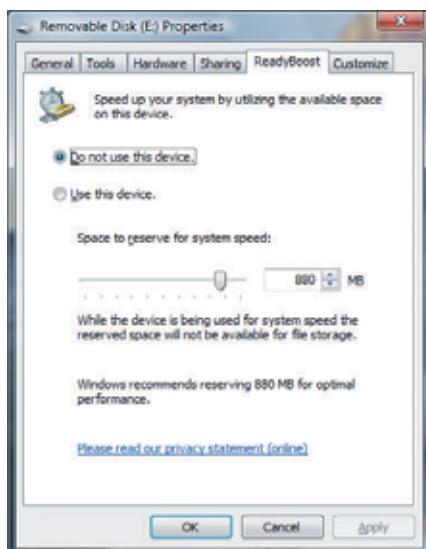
Removable Disk (E:) Properties

General | Tools | Hardware | Sharing | ReadyBoost | Customize

Speed up your system by utilizing the available space on this device.

Do not use this device.

Use this device.

Space to reserve for system speed:

880 MB

While the device is being used for system speed the reserved space will not be available for file storage.

Windows recommends reserving 880 MB for optimal performance.

Please read our privacy statement (online)

OK | Cancel | Apply